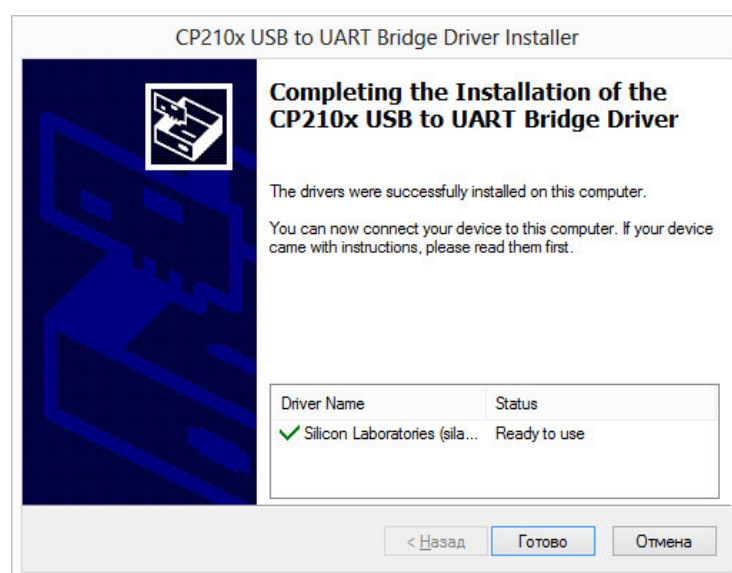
CP210x USB to UART Bridge Driver Installer

Completing the Installation of the CP210x USB to UART Bridge Driver

The drivers were successfully installed on this computer.

You can now connect your device to this computer. If your device came with instructions, please read them first.

| Driver Name | Status |
|---|---|
| Silicon Laboratories (sila... | Ready to use |

< Назад  Готово  Отмена